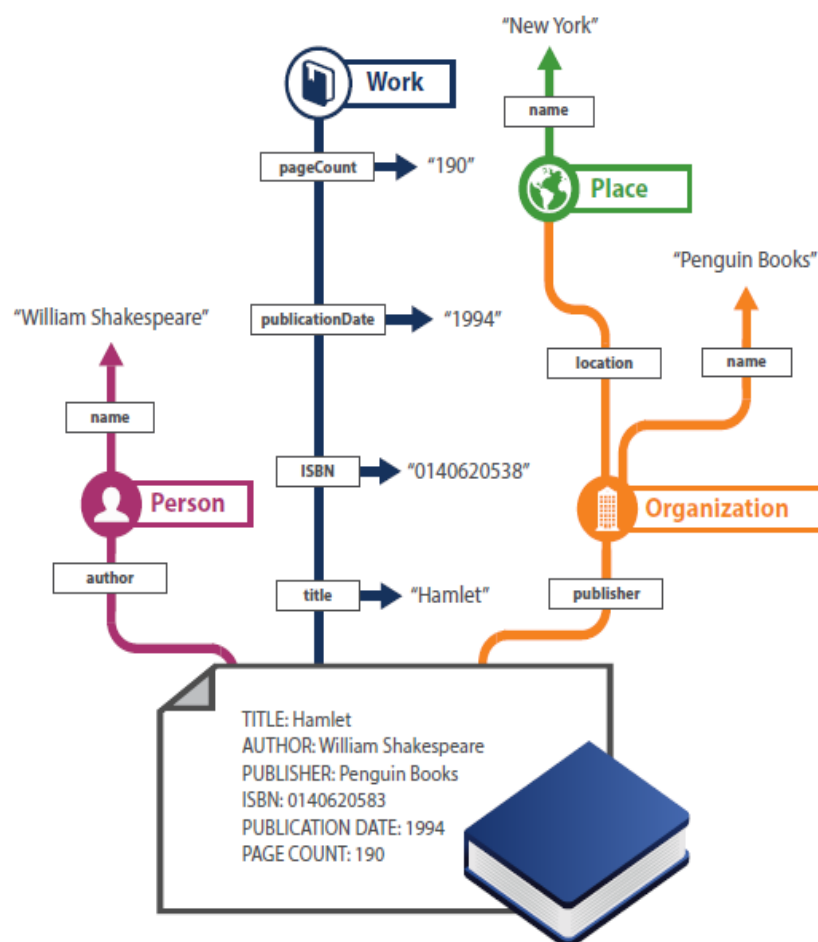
Work

pageCount "190"

publicationDate "1994"

ISBN "0140620538"

title "Hamlet"

"New York"

name

Place

"Penguin Books"

location

name

Organization

publisher

"William Shakespeare"

name

Person

author

TITLE: Hamlet
AUTHOR: William Shakespeare
PUBLISHER: Penguin Books
ISBN: 0140620583
PUBLICATION DATE: 1994
PAGE COUNT: 190